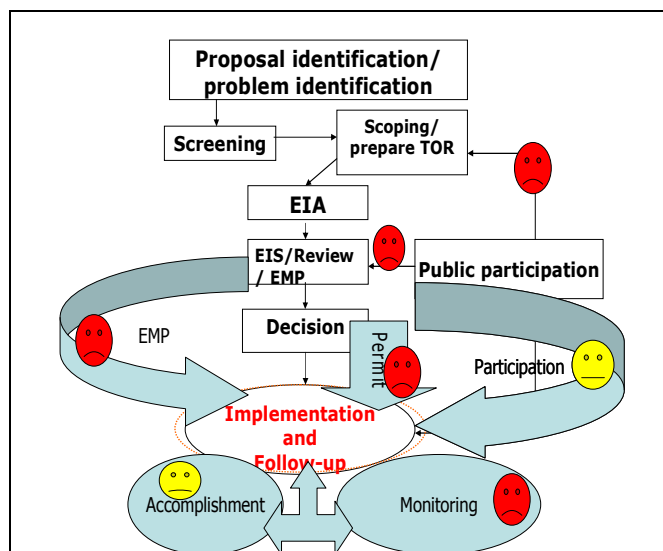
Proposal identification/ problem identification

Screening

Scoping/ prepare TOR

EIA

EIS/Review / EMP

Public participation

EMP

Decision

Permit

Participation

Implementation and Follow-up

Accomplishment

Monitoring